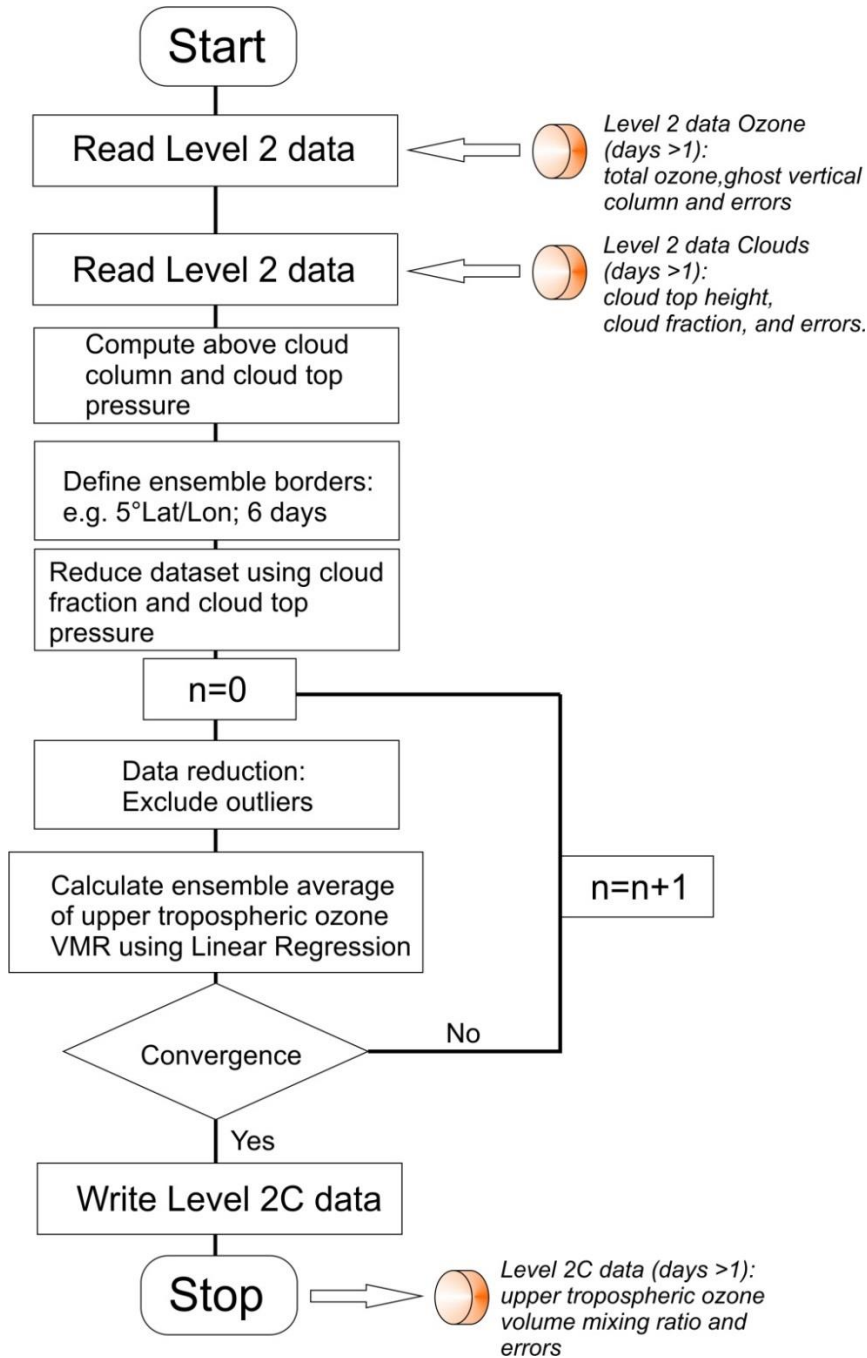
Start

Read Level 2 data

*Level 2 data Ozone (days >1): total ozone,ghost vertical column and errors*

Read Level 2 data

*Level 2 data Clouds (days >1): cloud top height, cloud fraction, and errors.*

Compute above cloud column and cloud top pressure

Define ensemble borders: e.g. 5°Lat/Lon; 6 days

Reduce dataset using cloud fraction and cloud top pressure

n=0

Data reduction: Exclude outliers

Calculate ensemble average of upper tropospheric ozone VMR using Linear Regression

n=n+1

Convergence

No

Yes

Write Level 2C data

Stop

*Level 2C data (days >1): upper tropospheric ozone volume mixing ratio and errors*